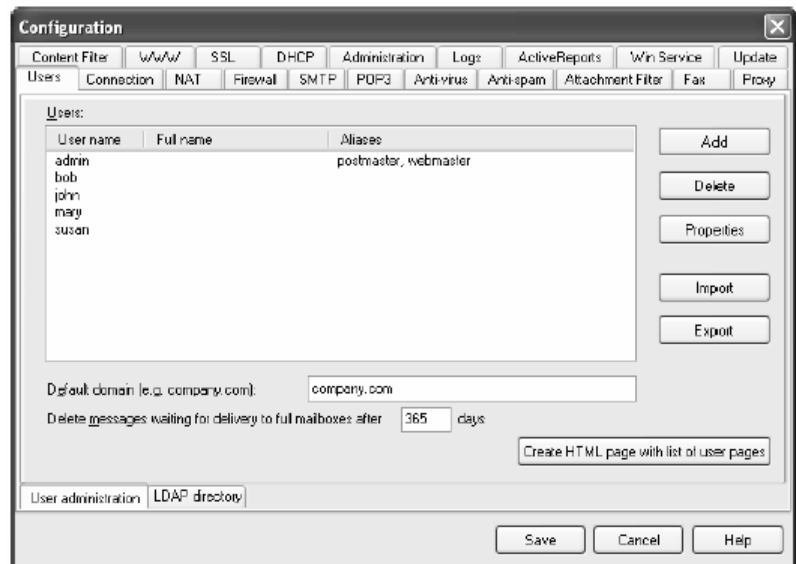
Configuration

Content Filter | WWW | SSL | DHCP | Administration | Logs | ActiveReports | Win Service | Update

Users | Connection | NAT | Firewall | SMTP | POP3 | Anti-virus | Anti-spam | Attachment Filter | Fax | Proxy

Users:

| User name | Full name | Aliases |
|---|---|---|
| admin | | postmaster, webmaster |
| bob | | |
| john | | |
| mary | | |
| susan | | |

Add

Delete

Properties

Import

Export

Default domain (e.g. company.com): company.com

Delete messages waiting for delivery to full mailboxes after 365 days

Create HTML page with list of user pages

User administration | LDAP directory

Save Cancel Help